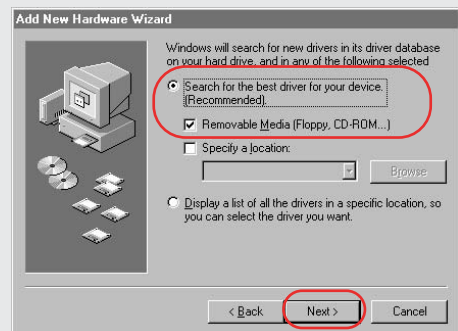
Add New Hardware Wizard

Windows will search for new drivers in its driver database on your hard drive, and in any of the following selected

Search for the best driver for your device. (Recommended).

Removable Media (Floppy, CD-ROM...)

Specify a location:

Browse

Display a list of all the drivers in a specific location, so you can select the driver you want.

< Back

Next >

Cancel